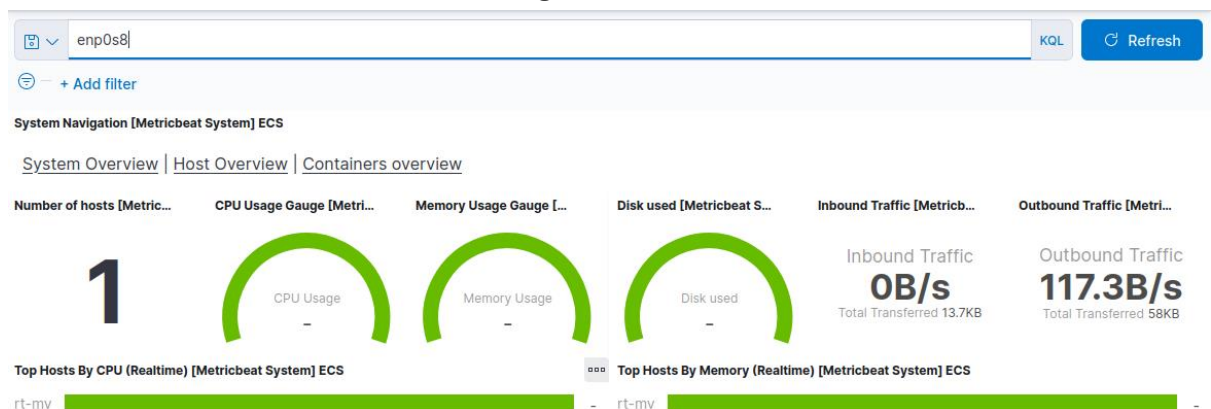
enp0s8

KQL

Refresh

+ Add filter

System Navigation [Metricbeat System] ECS

System Overview | Host Overview | Containers overview

Number of hosts [Metric...

1

CPU Usage Gauge [Metri...

CPU Usage

-

Memory Usage Gauge [...

Memory Usage

-

Disk used [Metricbeat S...

Disk used

-

Inbound Traffic [Metricb...

Inbound Traffic

0B/s

Total Transferred 13.7KB

Outbound Traffic [Metri...

Outbound Traffic

117.3B/s

Total Transferred 58KB

Top Hosts By CPU (Realtime) [Metricbeat System] ECS

rt-mv

-

Top Hosts By Memory (Realtime) [Metricbeat System] ECS

rt-mv

-